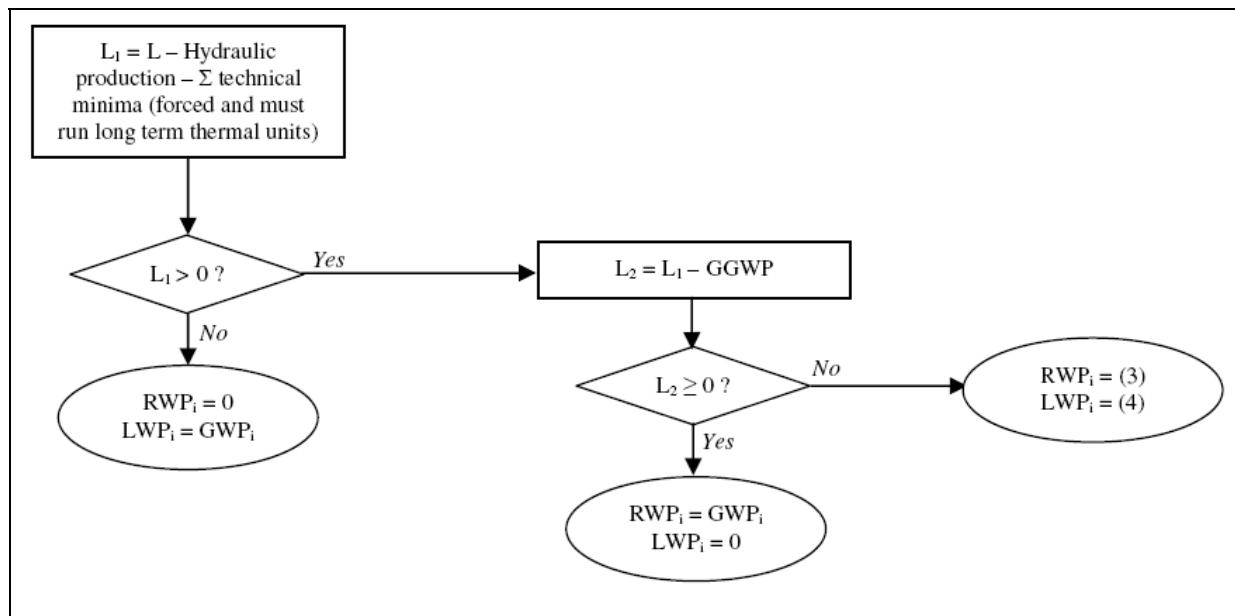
$L_1 = L$ – Hydraulic production – $\Sigma$ technical minima (forced and must run long term thermal units)

$L_1 > 0$ ?

Yes

$L_2 = L_1$ – GGWP

No

$RWP_i = 0$
$LWP_i = GWP_i$

$L_2 \geq 0$ ?

No

$RWP_i = (3)$
$LWP_i = (4)$

Yes

$RWP_i = GWP_i$
$LWP_i = 0$